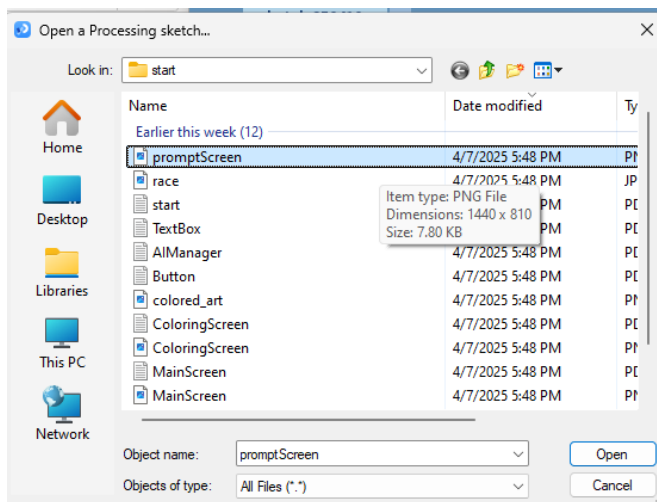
Open a Processing sketch...

Look in: start

Home
Desktop
Libraries
This PC
Network

| Name | Date modified | Ty |
|---|---|---|
| Earlier this week (12) | | |
| promptScreen | 4/7/2025 5:48 PM | PN |
| race | 4/7/2025 5:48 PM | JP |
| start | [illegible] PM | PD |
| TextBox | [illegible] PM | PD |
| AIManager | 4/7/2025 5:48 PM | PD |
| Button | 4/7/2025 5:48 PM | PD |
| colored_art | 4/7/2025 5:48 PM | PN |
| ColoringScreen | 4/7/2025 5:48 PM | PD |
| ColoringScreen | 4/7/2025 5:48 PM | PN |
| MainScreen | 4/7/2025 5:48 PM | PD |
| MainScreen | 4/7/2025 5:48 PM | PN |

Item type: PNG File
Dimensions: 1440 x 810
Size: 7.80 KB

Object name: promptScreen
Objects of type: All Files (*.*)

Open
Cancel